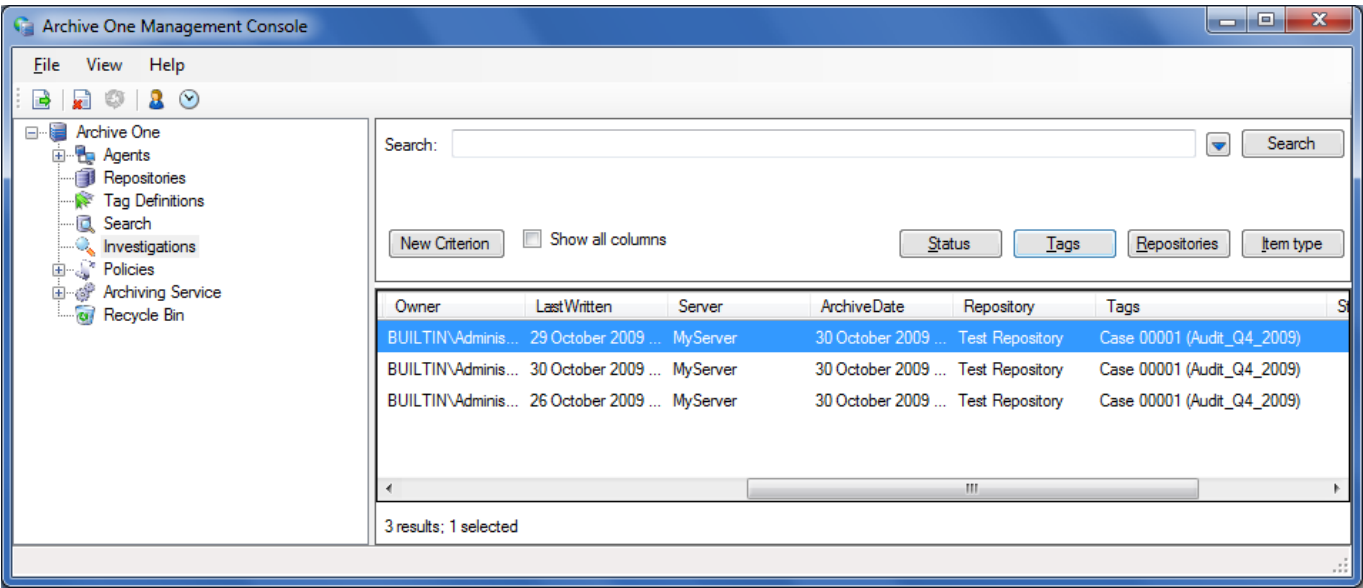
Archive One Management Console

File View Help

Archive One
Agents
Repositories
Tag Definitions
Search
Investigations
Policies
Archiving Service
Recycle Bin

Search:

Search

New Criterion

Show all columns

Status

Tags

Repositories

Item type

| Owner | LastWritten | Server | ArchiveDate | Repository | Tags | St |
|---|---|---|---|---|---|---|
| BUILTIN\Adminis... | 29 October 2009 ... | MyServer | 30 October 2009 ... | Test Repository | Case 00001 (Audit_Q4_2009) | |
| BUILTIN\Adminis... | 30 October 2009 ... | MyServer | 30 October 2009 ... | Test Repository | Case 00001 (Audit_Q4_2009) | |
| BUILTIN\Adminis... | 26 October 2009 ... | MyServer | 30 October 2009 ... | Test Repository | Case 00001 (Audit_Q4_2009) | |

3 results; 1 selected